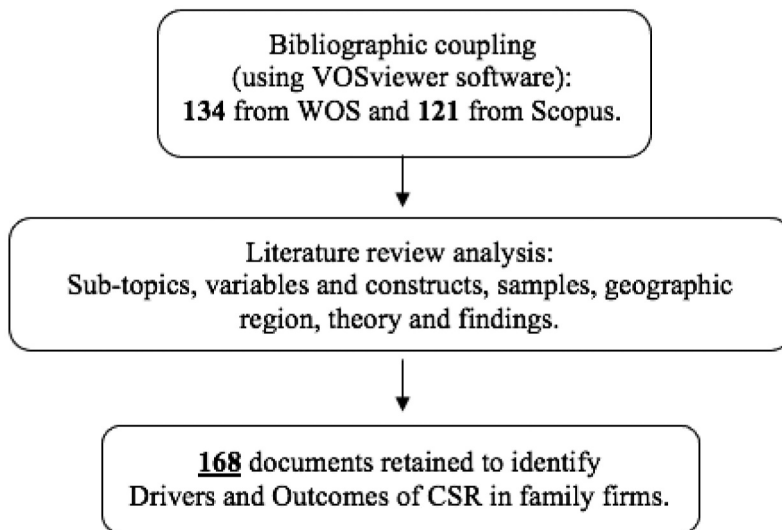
Bibliographic coupling (using VOSviewer software): **134** from WOS and **121** from Scopus.

Literature review analysis: Sub-topics, variables and constructs, samples, geographic region, theory and findings.

**168** documents retained to identify Drivers and Outcomes of CSR in family firms.